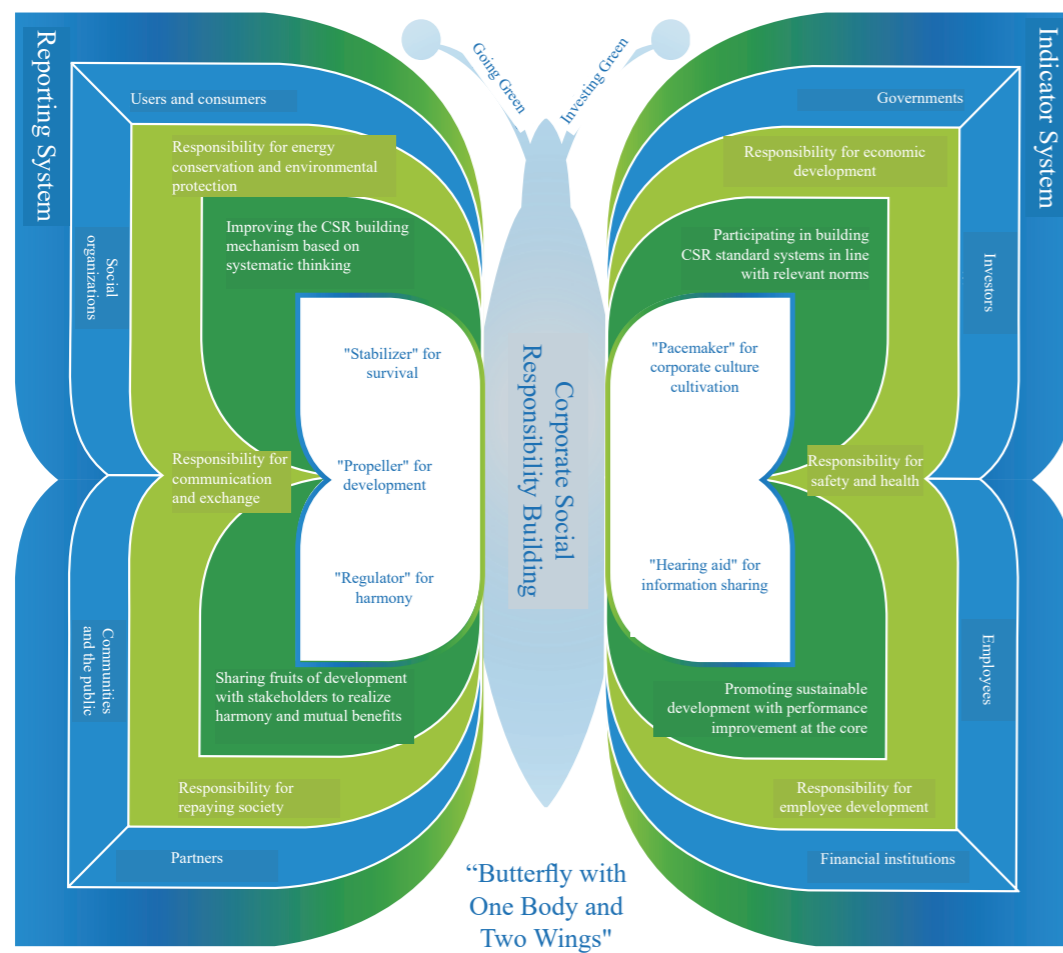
Reporting System

Going Green

Investing Green

Indicator System

Users and consumers

Governments

Responsibility for energy conservation and environmental protection

Responsibility for economic development

Social organizations

Improving the CSR building mechanism based on systematic thinking

Participating in building CSR standard systems in line with relevant norms

Investors

"Stabilizer" for survival

Corporate Social Responsibility Building

"Pacemaker" for corporate culture cultivation

Responsibility for communication and exchange

"Propeller" for development

Responsibility for safety and health

"Regulator" for harmony

"Hearing aid" for information sharing

Communities and the public

Employees

Sharing fruits of development with stakeholders to realize harmony and mutual benefits

Promoting sustainable development with performance improvement at the core

Responsibility for repaying society

Responsibility for employee development

Partners

Financial institutions

“Butterfly with One Body and Two Wings"